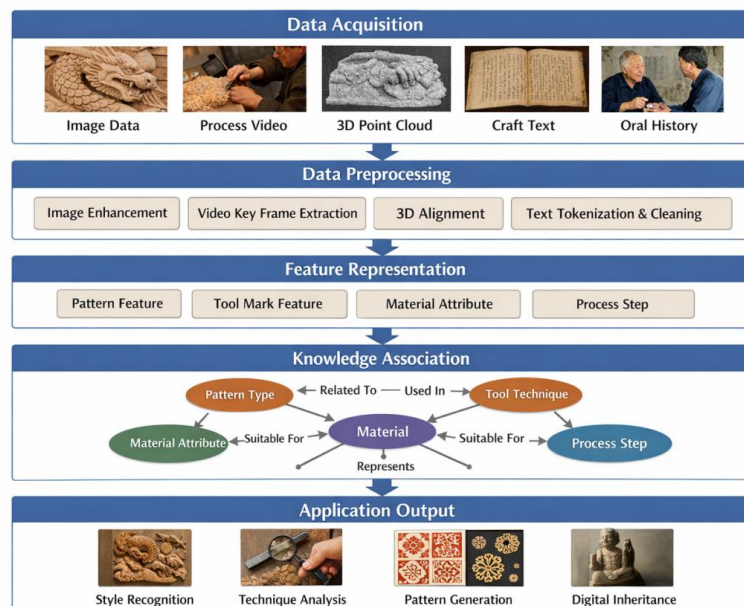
Data Acquisition

Image Data

Process Video

3D Point Cloud

Craft Text

Oral History

Data Preprocessing

Image Enhancement

Video Key Frame Extraction

3D Alignment

Text Tokenization & Cleaning

Feature Representation

Pattern Feature

Tool Mark Feature

Material Attribute

Process Step

Knowledge Association

Pattern Type

Related To

Used In

Tool Technique

Material Attribute

Suitable For

Material

Suitable For

Process Step

Represents

Application Output

Style Recognition

Technique Analysis

Pattern Generation

Digital Inheritance